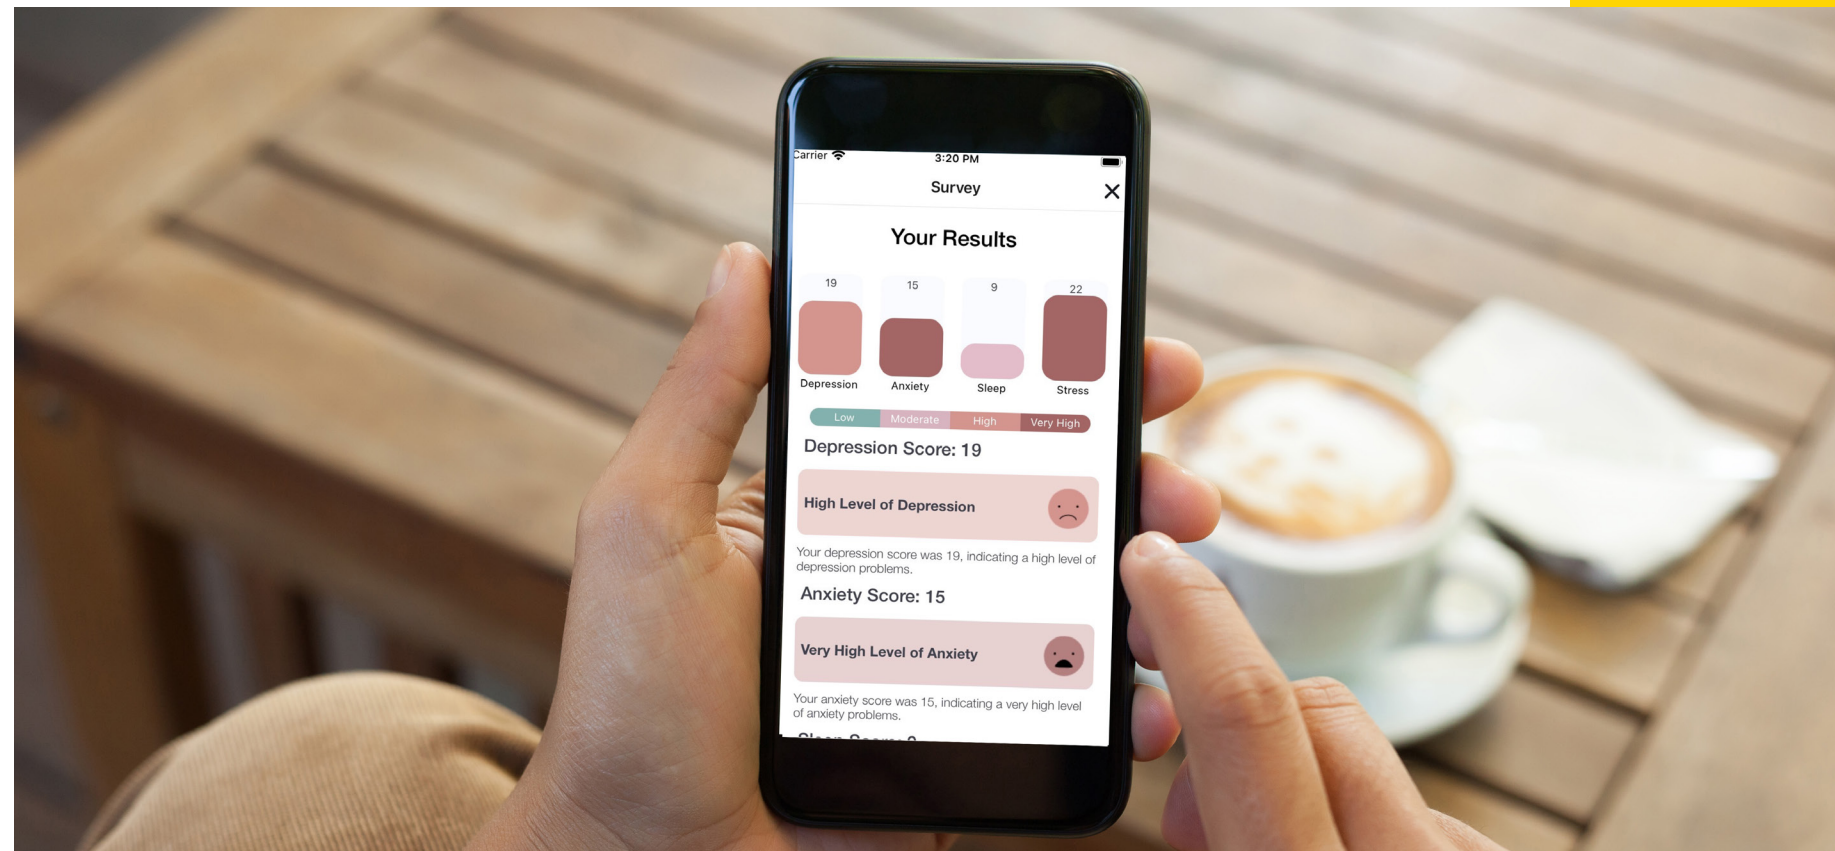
Carrier
3:20 PM

Survey
✕

Your Results

19
Depression
15
Anxiety
9
Sleep
22
Stress

Low
Moderate
High
Very High

Depression Score: 19

High Level of Depression

Your depression score was 19, indicating a high level of depression problems.

Anxiety Score: 15

Very High Level of Anxiety

Your anxiety score was 15, indicating a very high level of anxiety problems.

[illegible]